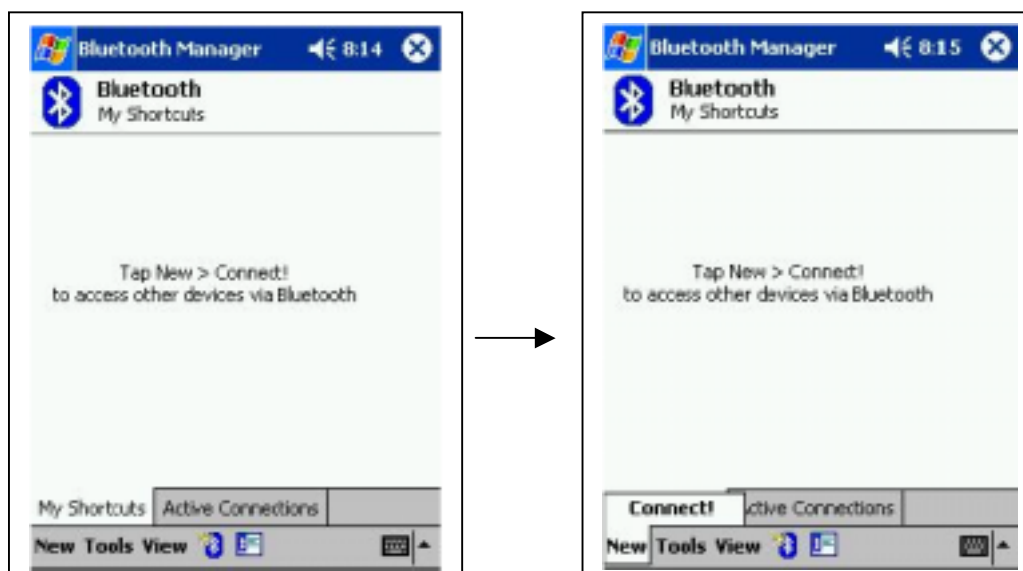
Bluetooth Manager 8:14

Bluetooth
My Shortcuts

Tap New > Connect!
to access other devices via Bluetooth

My Shortcuts | Active Connections

New Tools View

Bluetooth Manager 8:15

Bluetooth
My Shortcuts

Tap New > Connect!
to access other devices via Bluetooth

Connect! | ctive Connections

New Tools View